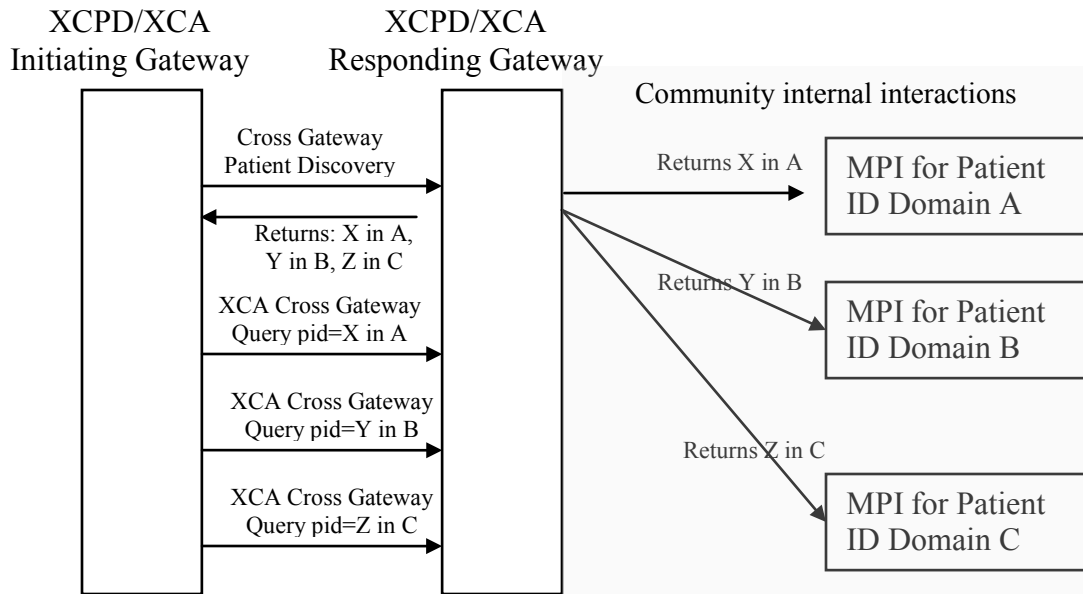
XCPD/XCA
Initiating Gateway

XCPD/XCA
Responding Gateway

Community internal interactions

Cross Gateway
Patient Discovery

Returns: X in A,
Y in B, Z in C

XCA Cross Gateway
Query pid=X in A

XCA Cross Gateway
Query pid=Y in B

XCA Cross Gateway
Query pid=Z in C

Returns X in A

MPI for Patient
ID Domain A

Returns Y in B

MPI for Patient
ID Domain B

Returns Z in C

MPI for Patient
ID Domain C